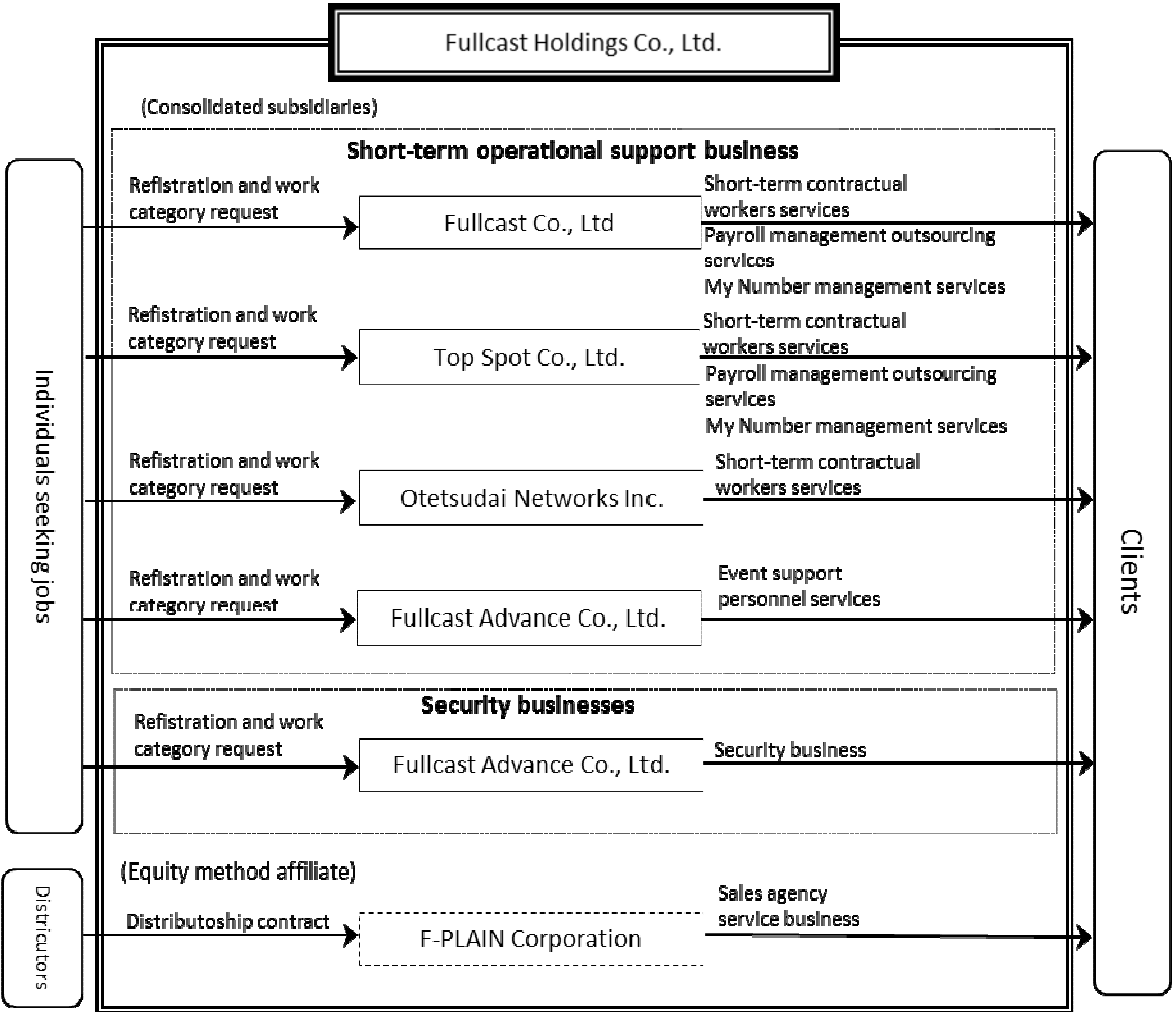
Fullcast Holdings Co., Ltd.

(Consolidated subsidiaries)

Short-term operational support business

Individuals seeking jobs

Refistration and work category request

Fullcast Co., Ltd

Short-term contractual workers services
Payroll management outsourcing services
My Number management services

Refistration and work category request

Top Spot Co., Ltd.

Short-term contractual workers services
Payroll management outsourcing services
My Number management services

Refistration and work category request

Otetsudai Networks Inc.

Short-term contractual workers services

Refistration and work category request

Fullcast Advance Co., Ltd.

Event support personnel services

Security businesses

Refistration and work category request

Fullcast Advance Co., Ltd.

Security business

(Equity method affiliate)

Districutors

Distributoship contract

F-PLAIN Corporation

Sales agency service business

Clients